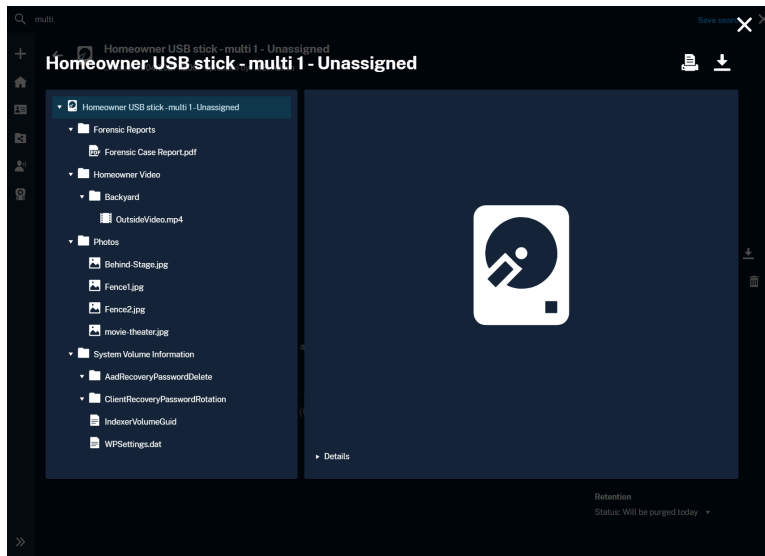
multi

Save search

Homeowner USB stick - multi 1 - Unassigned

Homeowner USB stick - multi 1 - Unassigned

Homeowner USB stick - multi 1 - Unassigned
Forensic Reports
Forensic Case Report.pdf
Homeowner Video
Backyard
OutsideVideo.mp4
Photos
Behind-Stage.jpg
Fence1.jpg
Fence2.jpg
movie-theater.jpg
System Volume Information
AadRecoveryPasswordDelete
ClientRecoveryPasswordRotation
IndexerVolumeGuid
WPSettings.dat

Details

Retention
Status: Will be purged today